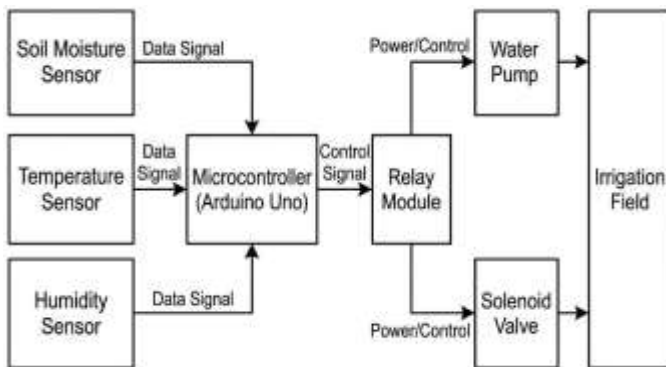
Soil Moisture Sensor

Data Signal

Temperature Sensor

Data Signal

Humidity Sensor

Data Signal

Microcontroller (Arduino Uno)

Control Signal

Relay Module

Power/Control

Water Pump

Power/Control

Solenoid Valve

Irrigation Field